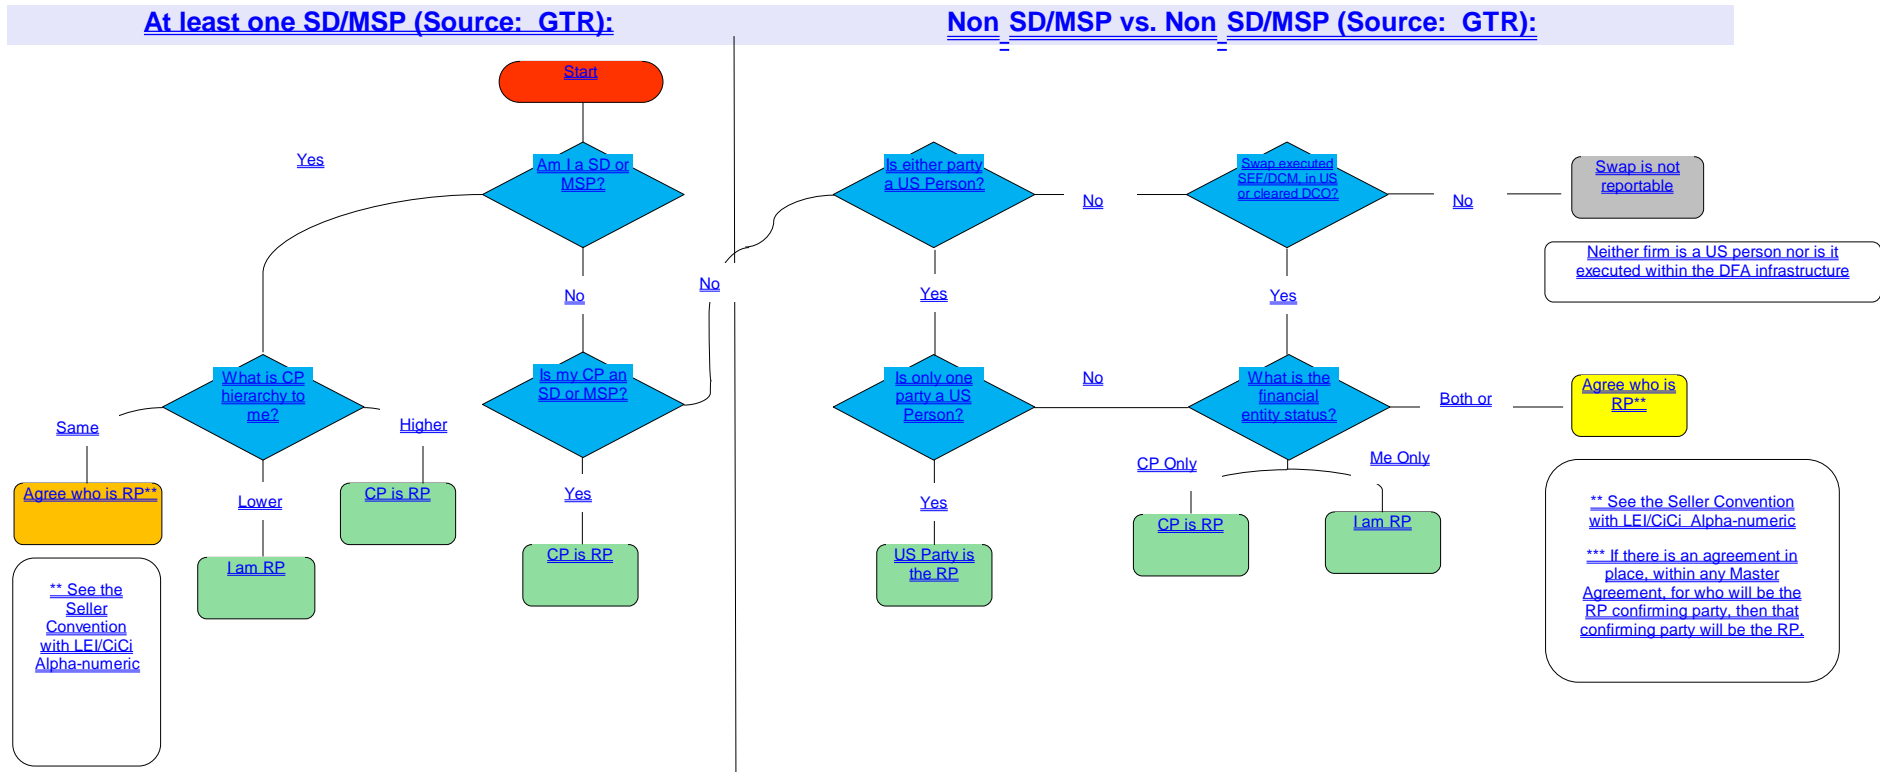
At least one SD/MSP (Source: GTR):

Non SD/MSP vs. Non SD/MSP (Source: GTR):

Start

Yes

Am I a SD or MSP?

No

No

Is my CP an SD or MSP?

Yes

CP is RP

What is CP hierarchy to me?

Same

Higher

Lower

Agree who is RP**

CP is RP

I am RP

** See the Seller Convention with LEI/CiCi Alpha-numeric

Is either party a US Person?

No

Swap executed SEF/DCM, in US or cleared DCO?

No

Swap is not reportable

Neither firm is a US person nor is it executed within the DFA infrastructure

Yes

Yes

Is only one party a US Person?

No

What is the financial entity status?

Both or

Agree who is RP**

Yes

US Party is the RP

CP Only

Me Only

CP is RP

I am RP

** See the Seller Convention with LEI/CiCi Alpha-numeric

*** If there is an agreement in place, within any Master Agreement, for who will be the RP confirming party, then that confirming party will be the RP.